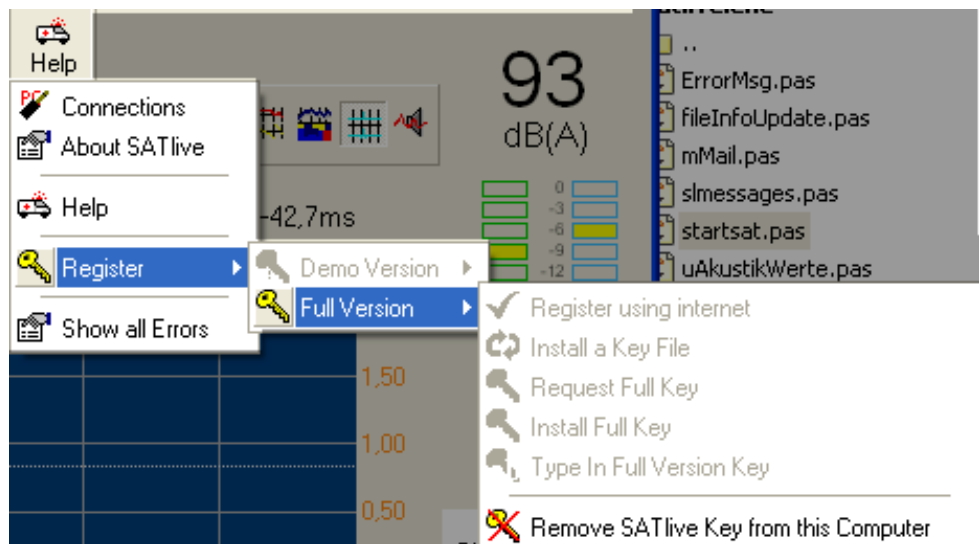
Help

Connections
About SATlive

Help

Register
Show all Errors

Demo Version
Full Version

Register using internet
Install a Key File
Request Full Key
Install Full Key
Type In Full Version Key

Remove SATlive Key from this Computer

-42,7ms

93
dB(A)

0
-3
-6
-9
-12

1,50
1,00
0,50

..
ErrorMsg.pas
fileInfoUpdate.pas
mMail.pas
slmessages.pas
startsat.pas
uAkustikWerte.pas